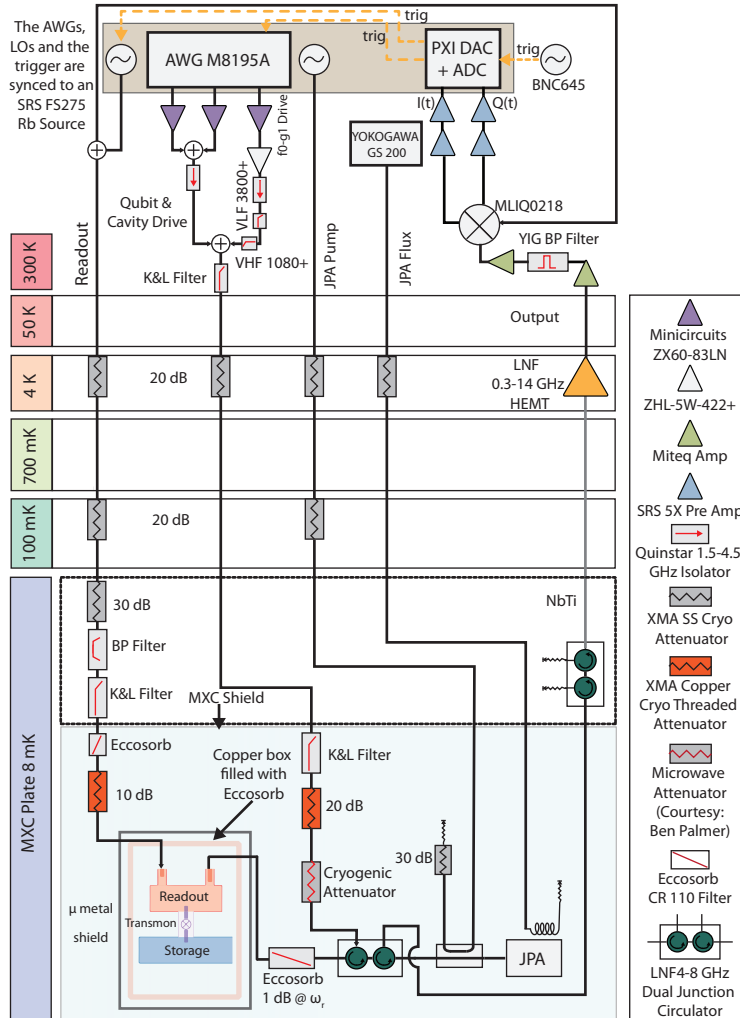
The AWGs, LOs and the trigger are synced to an SRS FS275 Rb Source

AWG M8195A

trig

trig

trig

PXI DAC + ADC

BNC645

I(t)

Q(t)

f0-g1 Drive

VLF 3800+

Qubit & Cavity Drive

VHF 1080+

YOKOGAWA GS 200

MLIQ0218

YIG BP Filter

Readout

K&L Filter

JPA Pump

JPA Flux

300 K

50 K

Output

4 K

20 dB

LNF 0.3-14 GHz HEMT

700 mK

100 mK

20 dB

30 dB

NbTi

BP Filter

K&L Filter

MXC Shield

MXC Plate 8 mK

Eccosorb

10 dB

Copper box filled with Eccosorb

K&L Filter

20 dB

Cryogenic Attenuator

30 dB

Readout

Transmon

Storage

μ metal shield

Eccosorb 1 dB @ $\omega_r$

JPA

Minicircuits ZX60-83LN

ZHL-5W-422+

Miteq Amp

SRS 5X Pre Amp

Quinstar 1.5-4.5 GHz Isolator

XMA SS Cryo Attenuator

XMA Copper Cryo Threaded Attenuator

Microwave Attenuator (Courtesy: Ben Palmer)

Eccosorb CR 110 Filter

LNF4-8 GHz Dual Junction Circulator